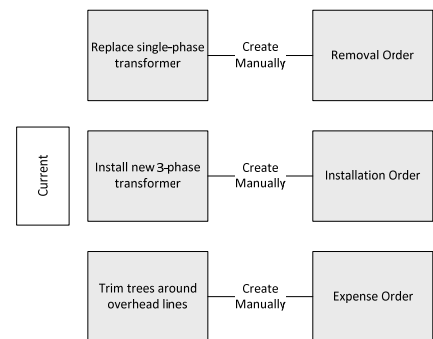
Replace single-phase transformer

Create Manually

Removal Order

Current

Install new 3-phase transformer

Create Manually

Installation Order

Trim trees around overhead lines

Create Manually

Expense Order